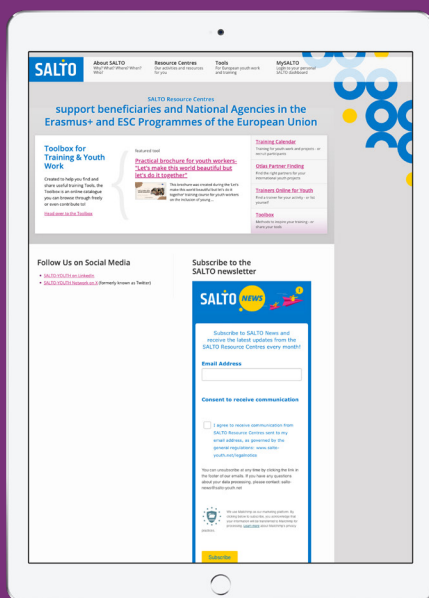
SALTO

About SALTO
Why? What? Where? When? Who?

Resource Centres
Our activities and resources for you

Tools
For European youth work and training

MySALTO
Login to your personal SALTO dashboard

SALTO Resource Centres
support beneficiaries and National Agencies in the Erasmus+ and ESC Programmes of the European Union

Toolbox for Training & Youth Work

Created to help you find and share useful training Tools, the Toolbox is an online catalogue you can browse through freely or even contribute to!

Head over to the Toolbox

Featured tool

Practical brochure for youth workers- "Let's make this world beautiful but let's do it together"

This brochure was created during the Let's make this world beautiful but let's do it together training course for youth workers on the inclusion of young ...

Training Calendar
Training for youth work and projects - or set up participants

OtlaS Partner Finding
Find the right partners for your international youth projects

Trainers Online for Youth
Find a trainer for your activity - or list yourself

Toolbox
Methods to inspire your training - or share your tools

Follow Us on Social Media

SALTO-YOUTH on LinkedIn
SALTO YOUTH Network on X (formerly known as Twitter)

Subscribe to the SALTO newsletter

SALTO NEWS

Subscribe to SALTO News and receive the latest updates from the SALTO Resource Centres every month!

Email Address

Consent to receive communication

I agree to receive communication from SALTO Resource Centres sent to my email address, as governed by the personal regulations: www.salto-youth.net/regulations

You can unsubscribe at any time by clicking the link in the footer of our emails. If you have any questions about your data processing, please contact: salto-news@salto-youth.net

We use Mailchimp as our marketing platform. By clicking below to subscribe, you acknowledge that your information will be transferred to Mailchimp for processing. Learn more about Mailchimp's privacy practices.

Subscribe